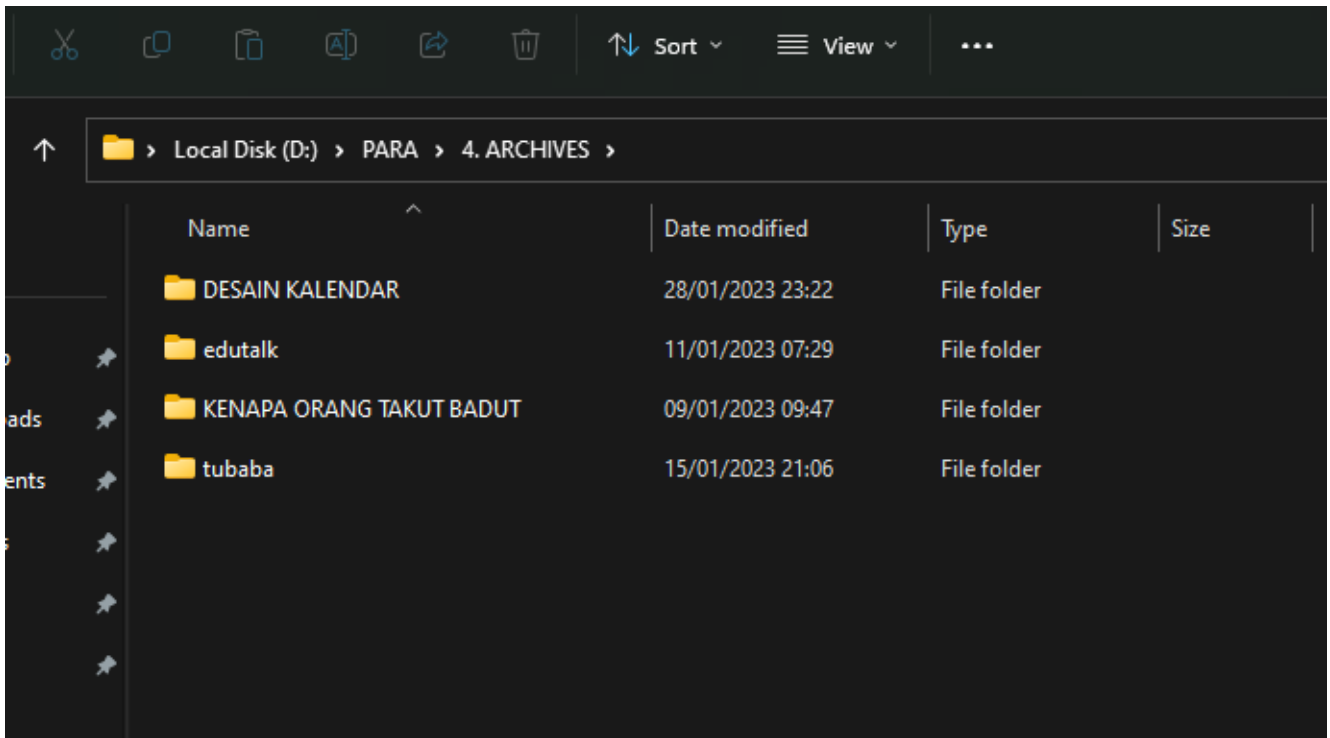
Sort View ...

> Local Disk (D:) > PARA > 4. ARCHIVES >

| Name | Date modified | Type | Size |
|---|---|---|---|
| DESAIN KALENDAR | 28/01/2023 23:22 | File folder | |
| edutalk | 11/01/2023 07:29 | File folder | |
| KENAPA ORANG TAKUT BADUT | 09/01/2023 09:47 | File folder | |
| tubaba | 15/01/2023 21:06 | File folder | |

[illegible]
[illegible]ads
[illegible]ents
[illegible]